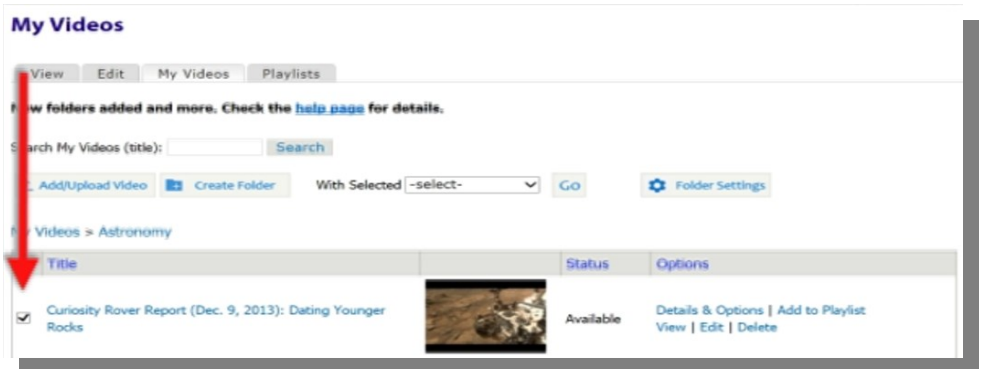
My Videos

View | Edit | My Videos | Playlists

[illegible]w folders added and more. Check the help page for details.

S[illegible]arch My Videos (title): Search

Add/Upload Video | Create Folder | With Selected -select- | Go | Folder Settings

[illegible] Videos > Astronomy

| | Title | | Status | Options |
|---|---|---|---|---|
| ☑ | Curiosity Rover Report (Dec. 9, 2013): Dating Younger Rocks | | Available | Details & Options \| Add to Playlist View \| Edit \| Delete |